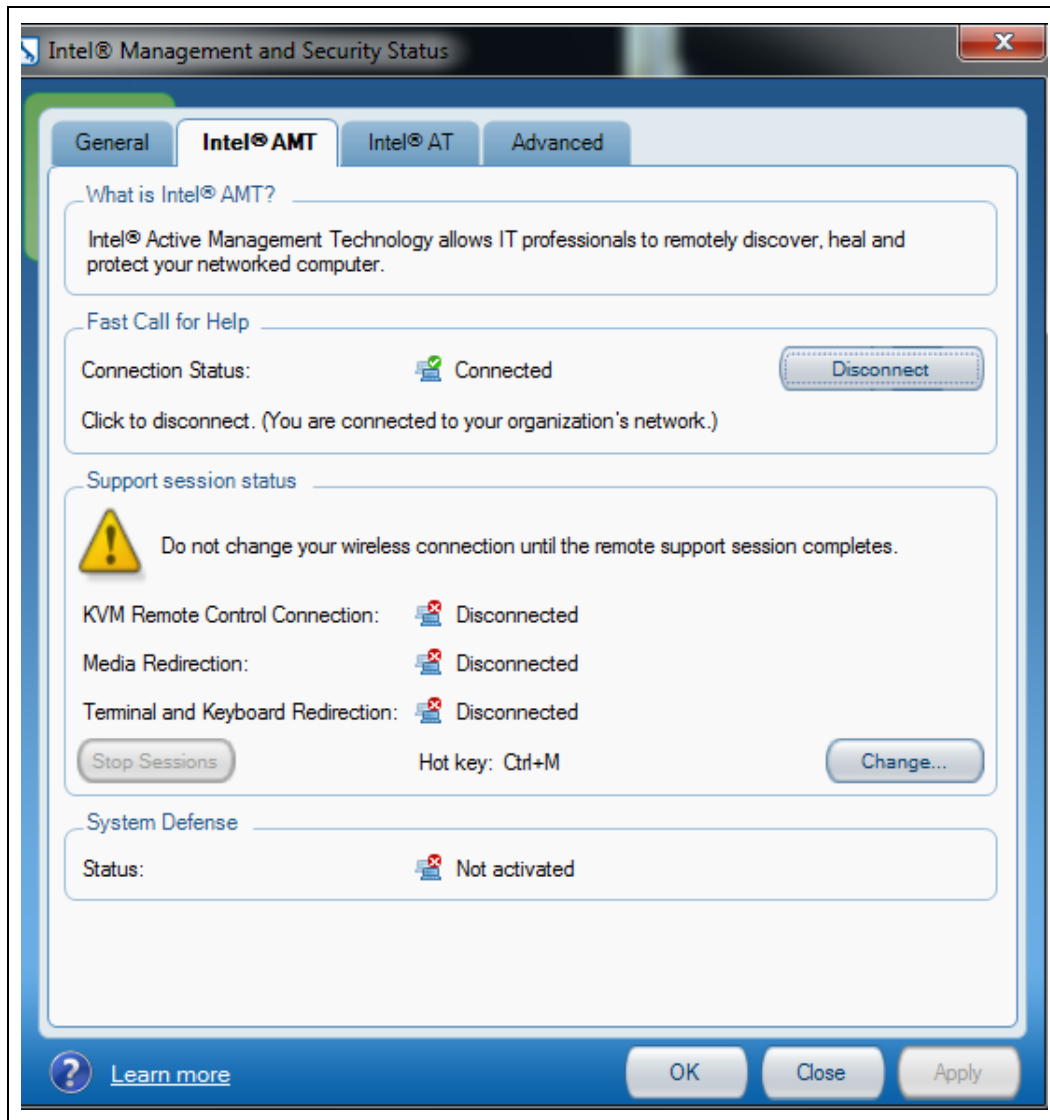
Intel® Management and Security Status

General | Intel® AMT | Intel® AT | Advanced

What is Intel® AMT?

Intel® Active Management Technology allows IT professionals to remotely discover, heal and protect your networked computer.

Fast Call for Help

Connection Status: Connected Disconnect

Click to disconnect. (You are connected to your organization's network.)

Support session status

Do not change your wireless connection until the remote support session completes.

KVM Remote Control Connection: Disconnected

Media Redirection: Disconnected

Terminal and Keyboard Redirection: Disconnected

Stop Sessions Hot key: Ctrl+M Change...

System Defense

Status: Not activated

? Learn more OK Close Apply